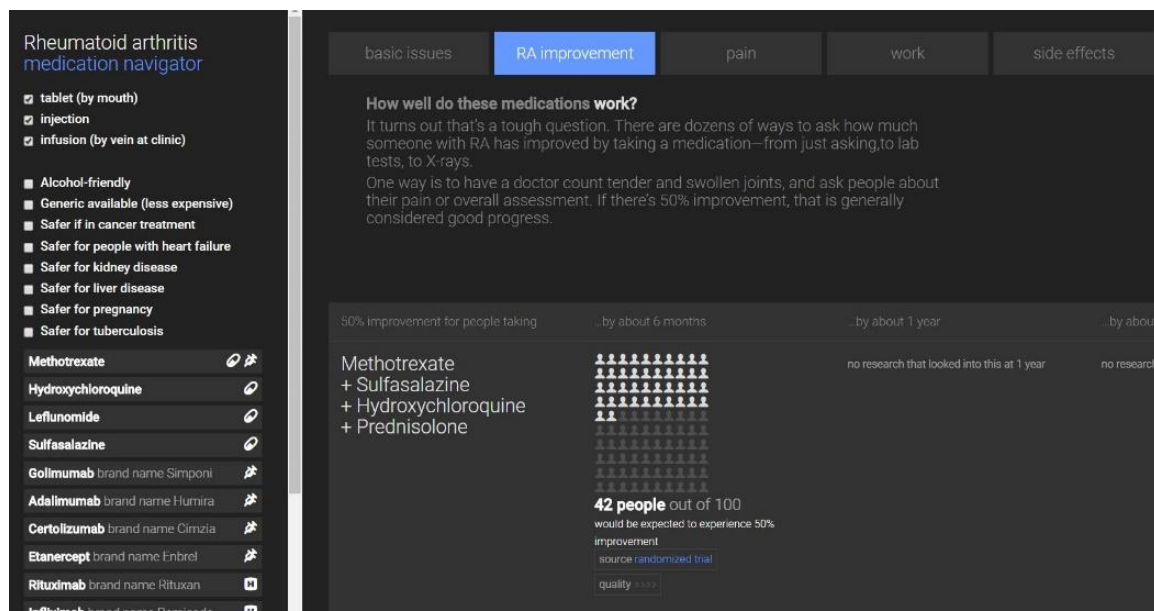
Rheumatoid arthritis
medication navigator

tablet (by mouth)
injection
infusion (by vein at clinic)

Alcohol-friendly
Generic available (less expensive)
Safer if in cancer treatment
Safer for people with heart failure
Safer for kidney disease
Safer for liver disease
Safer for pregnancy
Safer for tuberculosis

Methotrexate
Hydroxychloroquine
Leflunomide
Sulfasalazine
Golimumab brand name Simponi
Adalimumab brand name Humira
Certolizumab brand name Cimzia
Etanercept brand name Enbrel
Rituximab brand name Rituxan
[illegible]

basic issues | RA improvement | pain | work | side effects

How well do these medications work?
It turns out that's a tough question. There are dozens of ways to ask how much someone with RA has improved by taking a medication—from just asking,to lab tests, to X-rays.
One way is to have a doctor count tender and swollen joints, and ask people about their pain or overall assessment. If there's 50% improvement, that is generally considered good progress.

50% improvement for people taking | ..by about 6 months | ..by about 1 year | ..by abou

Methotrexate
+ Sulfasalazine
+ Hydroxychloroquine
+ Prednisolone

42 people out of 100
would be expected to experience 50% improvement
source randomized trial
quality

no research that looked into this at 1 year

no research